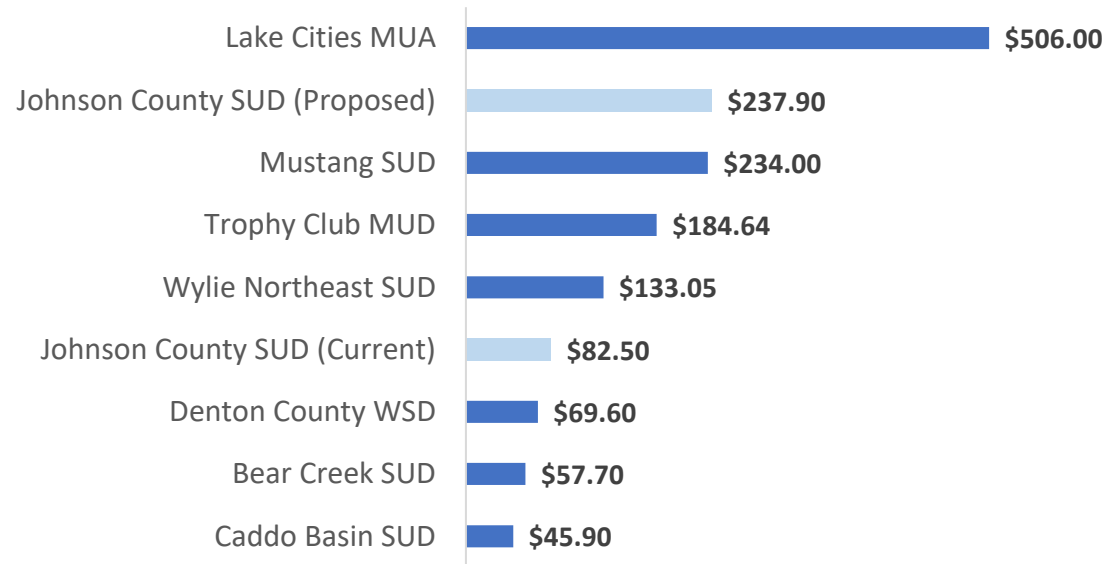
Lake Cities MUA $506.00
Johnson County SUD (Proposed) $237.90
Mustang SUD $234.00
Trophy Club MUD $184.64
Wylie Northeast SUD $133.05
Johnson County SUD (Current) $82.50
Denton County WSD $69.60
Bear Creek SUD $57.70
Caddo Basin SUD $45.90